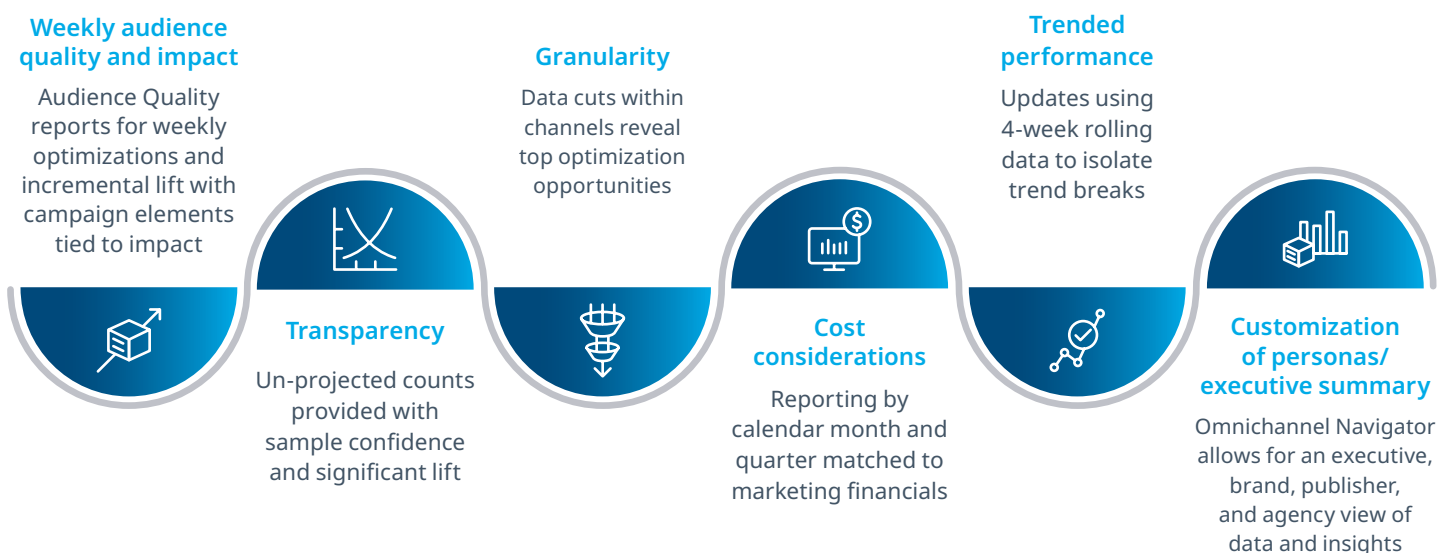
Weekly audience quality and impact

Audience Quality reports for weekly optimizations and incremental lift with campaign elements tied to impact

Transparency

Un-projected counts provided with sample confidence and significant lift

Granularity

Data cuts within channels reveal top optimization opportunities

Cost considerations

Reporting by calendar month and quarter matched to marketing financials

Trended performance

Updates using 4-week rolling data to isolate trend breaks

Customization of personas/ executive summary

Omnichannel Navigator allows for an executive, brand, publisher, and agency view of data and insights